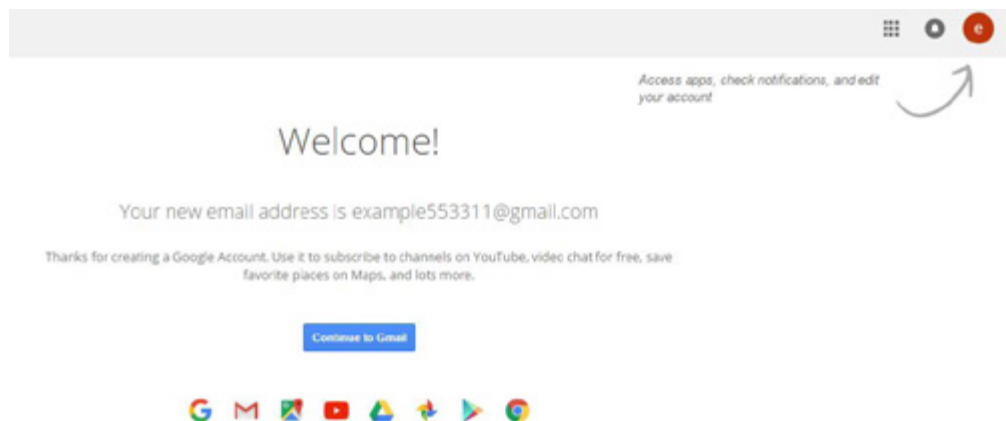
e

Access apps, check notifications, and edit your account

Welcome!

Your new email address is example553311@gmail.com

Thanks for creating a Google Account. Use it to subscribe to channels on YouTube, video chat for free, save favorite places on Maps, and lots more.

Continue to Gmail